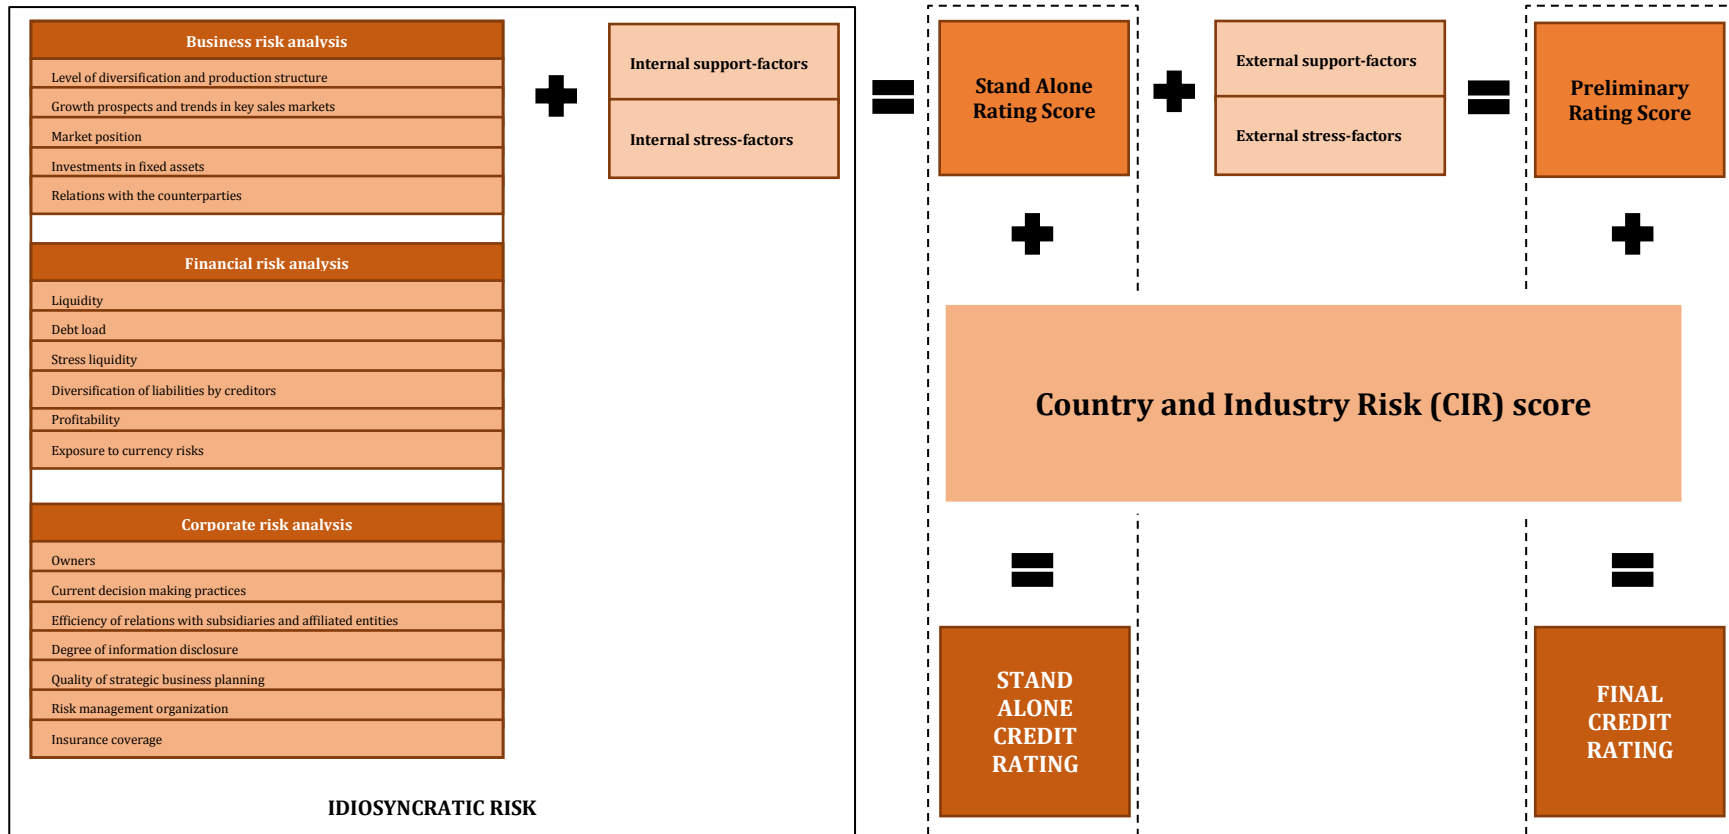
Business risk analysis

Level of diversification and production structure

Growth prospects and trends in key sales markets

Market position

Investments in fixed assets

Relations with the counterparties

Financial risk analysis

Liquidity

Debt load

Stress liquidity

Diversification of liabilities by creditors

Profitability

Exposure to currency risks

Corporate risk analysis

Owners

Current decision making practices

Efficiency of relations with subsidiaries and affiliated entities

Degree of information disclosure

Quality of strategic business planning

Risk management organization

Insurance coverage

IDIOSYNCRATIC RISK

Internal support-factors

Internal stress-factors

Stand Alone Rating Score

External support-factors

External stress-factors

Preliminary Rating Score

Country and Industry Risk (CIR) score

STAND ALONE CREDIT RATING

FINAL CREDIT RATING